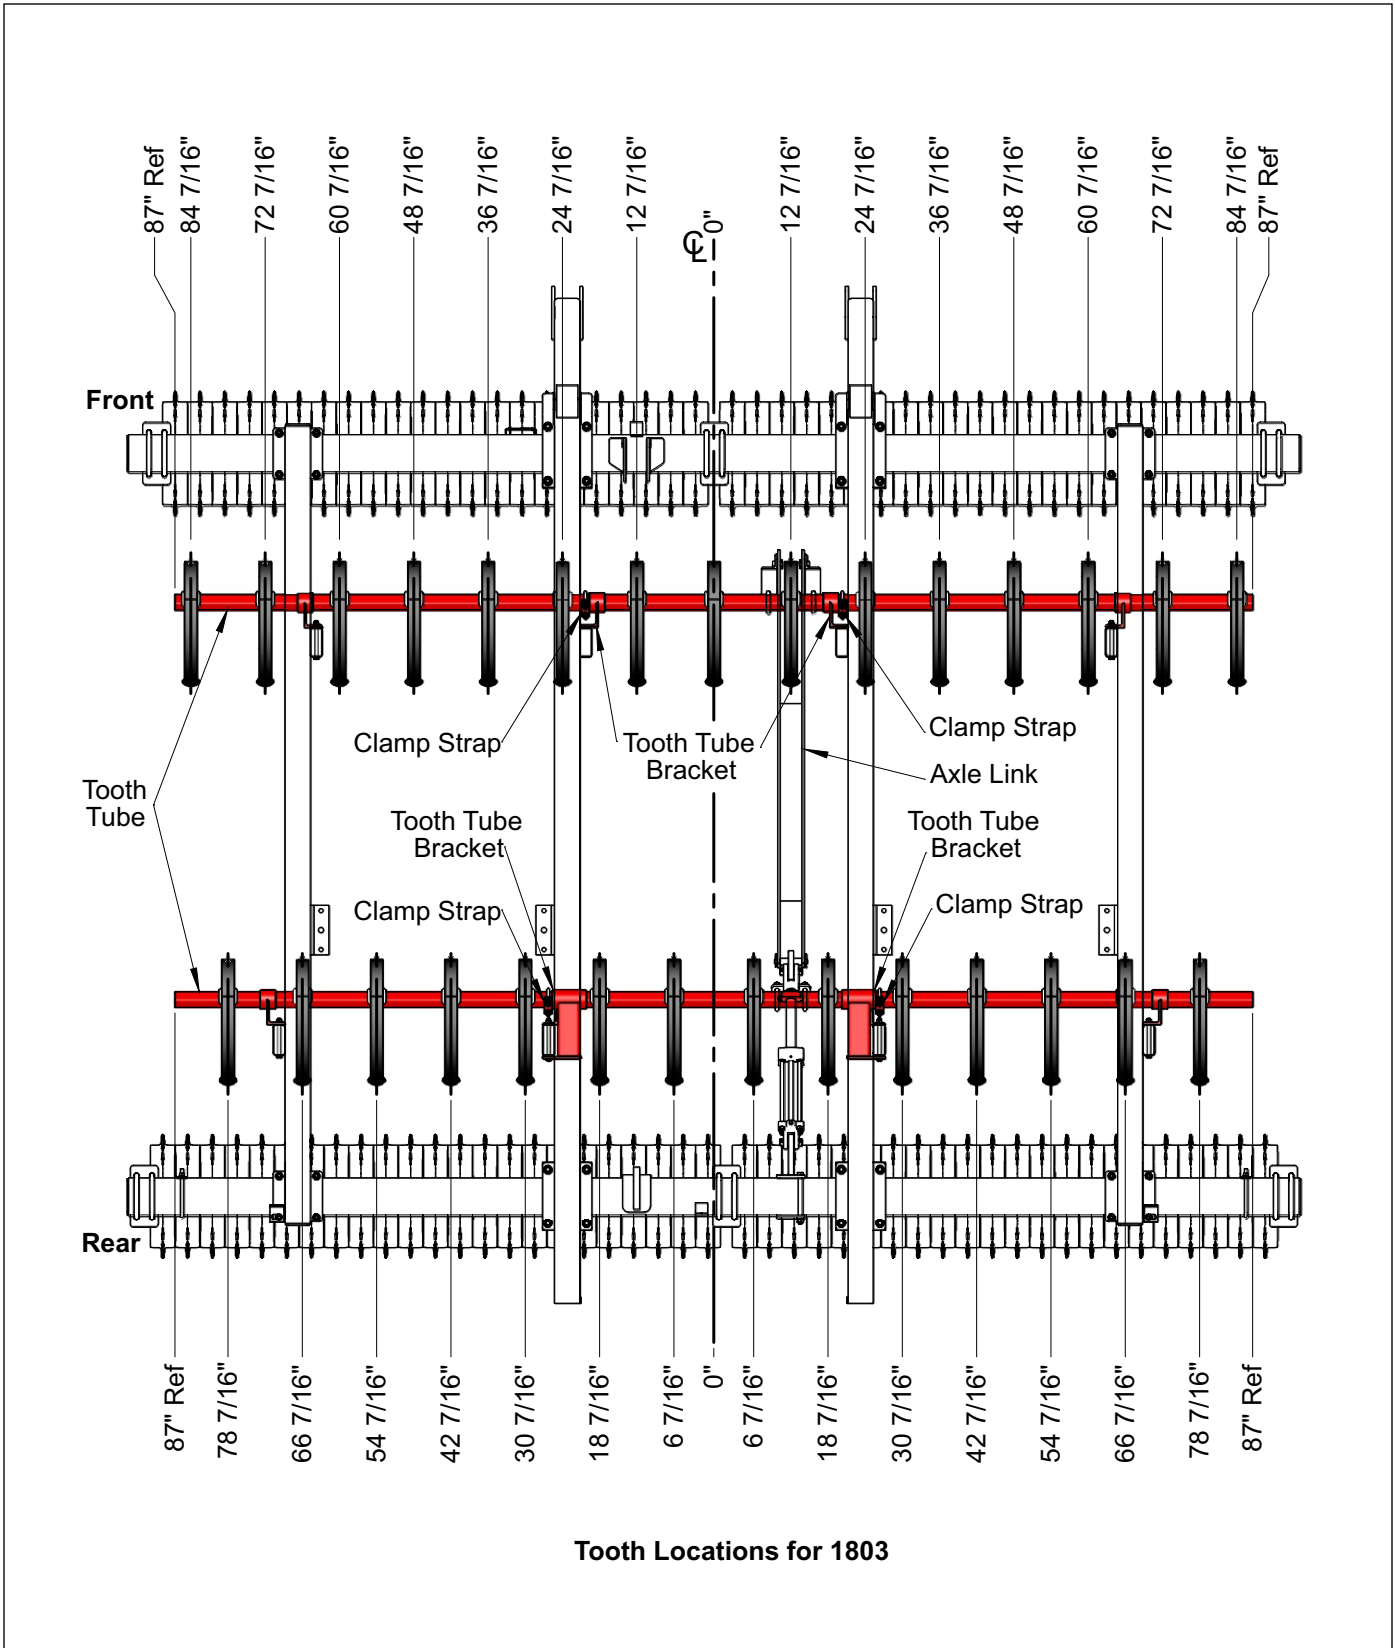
87" Ref
84 7/16"
72 7/16"
60 7/16"
48 7/16"
36 7/16"
24 7/16"
12 7/16"
℄ 0"
12 7/16"
24 7/16"
36 7/16"
48 7/16"
60 7/16"
72 7/16"
84 7/16"
87" Ref

Front

Clamp Strap
Tooth Tube Bracket
Clamp Strap
Axle Link
Tooth Tube
Tooth Tube Bracket
Tooth Tube Bracket
Clamp Strap
Clamp Strap

Rear

87" Ref
78 7/16"
66 7/16"
54 7/16"
42 7/16"
30 7/16"
18 7/16"
6 7/16"
0"
6 7/16"
18 7/16"
30 7/16"
42 7/16"
54 7/16"
66 7/16"
78 7/16"
87" Ref

Tooth Locations for 1803